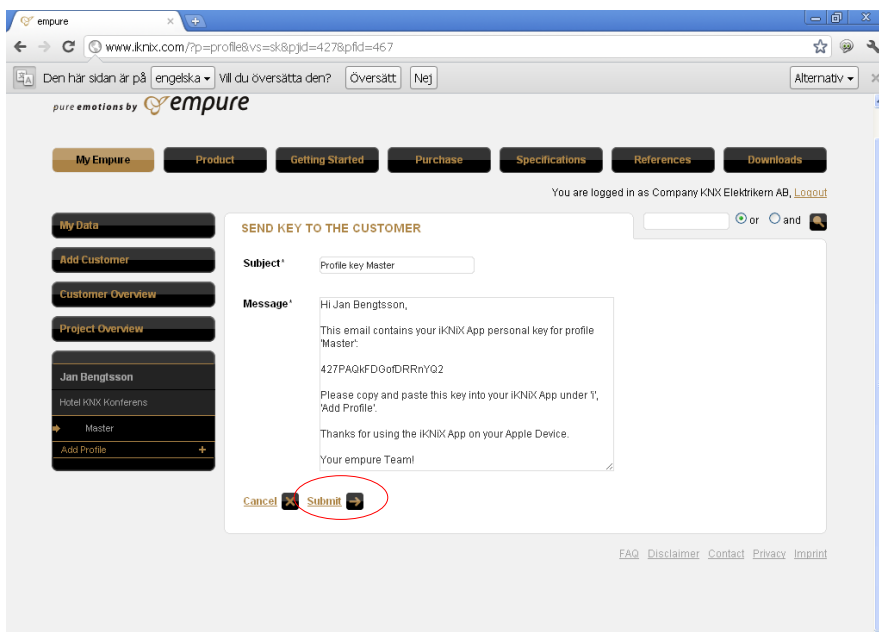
empure

www.iknix.com/?p=profile&vs=sk&pjid=427&pfid=467

Den här sidan är på engelska Vill du översätta den? Översätt Nej Alternativ

pure emotions by empure

My Empure Product Getting Started Purchase Specifications References Downloads

You are logged in as Company KNX Elektrikern AB, Logout

or and

My Data

Add Customer

Customer Overview

Project Overview

Jan Bengtsson

Hotel KNX Konferens

Master

Add Profile +

SEND KEY TO THE CUSTOMER

Subject* Profile key Master

Message* Hi Jan Bengtsson,

This email contains your iKNiX App personal key for profile 'Master':

427PAQkFDGofDRRnYQ2

Please copy and paste this key into your iKNiX App under 'i', 'Add Profile'.

Thanks for using the iKNiX App on your Apple Device.

Your empure Team!

Cancel Submit

FAQ Disclaimer Contact Privacy Imprint